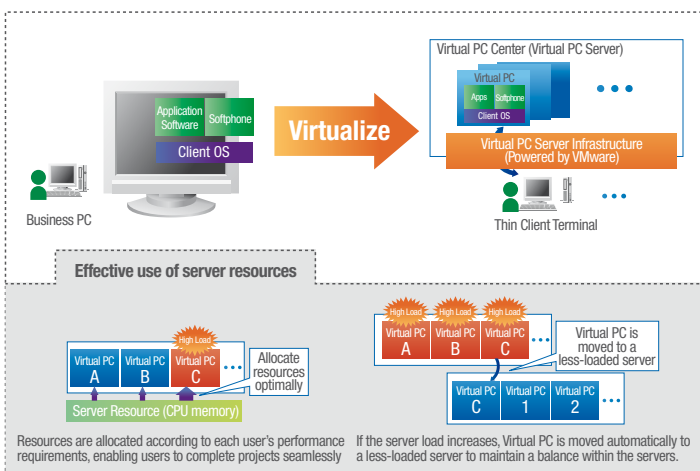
Application Software

Softphone

Client OS

Business PC

Virtualize

Virtual PC Center (Virtual PC Server)

Virtual PC

Apps

Softphone

Client OS

Virtual PC Server Infrastructure (Powered by VMware)

Thin Client Terminal

Effective use of server resources

High Load

Virtual PC A

Virtual PC B

Virtual PC C

Allocate resources optimally

Server Resource (CPU memory)

Resources are allocated according to each user's performance requirements, enabling users to complete projects seamlessly

High Load

High Load

High Load

Virtual PC A

Virtual PC B

Virtual PC C

Virtual PC is moved to a less-loaded server

Virtual PC C

Virtual PC 1

Virtual PC 2

If the server load increases, Virtual PC is moved automatically to a less-loaded server to maintain a balance within the servers.